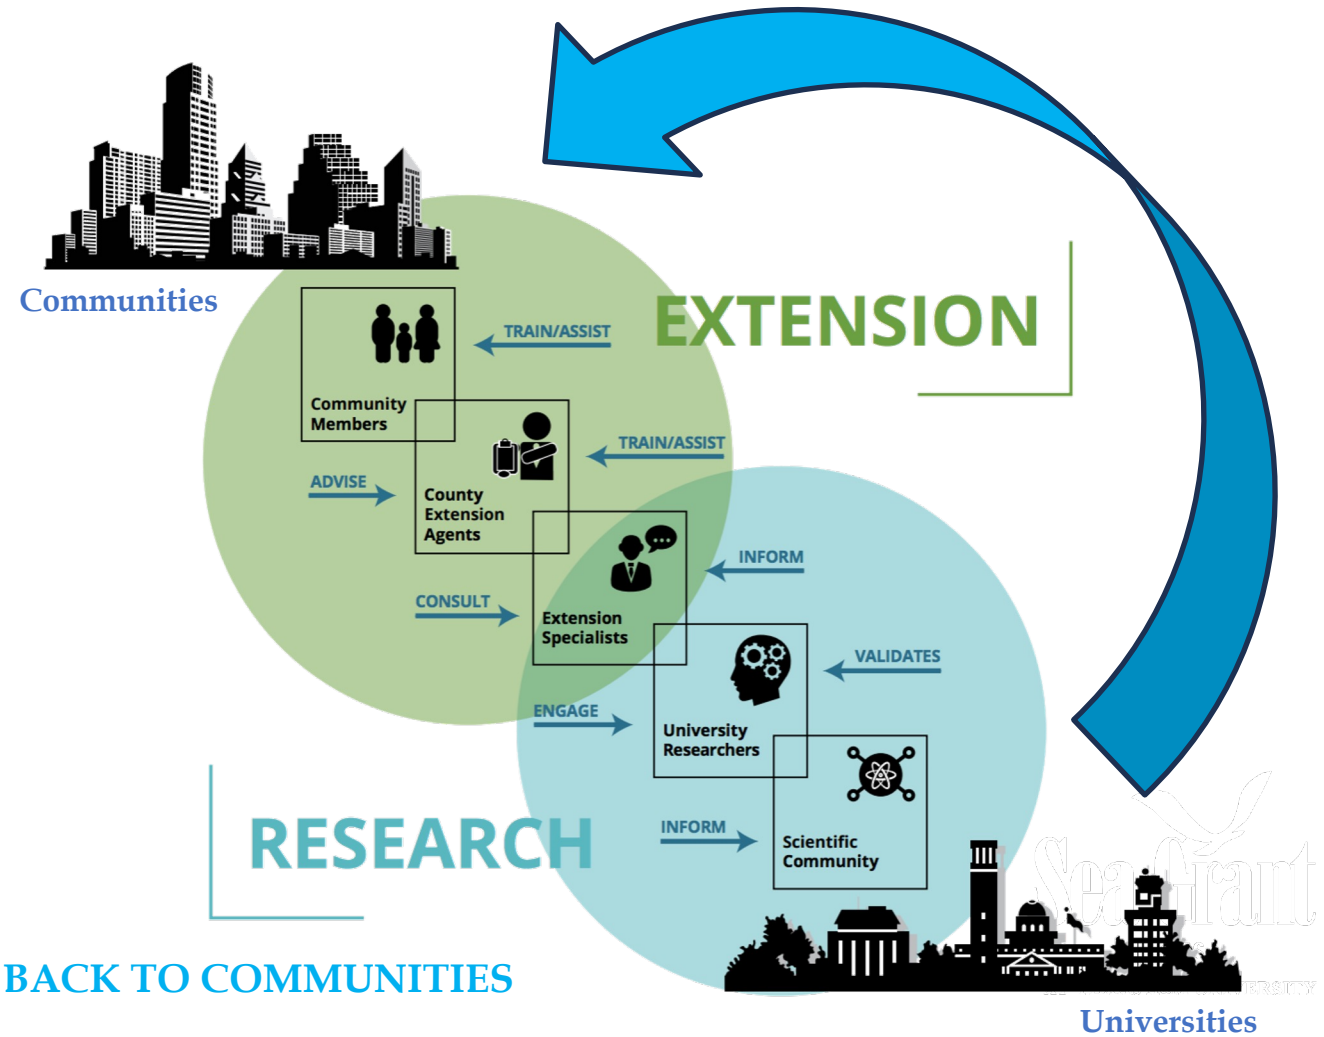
Communities

EXTENSION

TRAIN/ASSIST

Community Members

TRAIN/ASSIST

ADVISE

County Extension Agents

INFORM

CONSULT

Extension Specialists

VALIDATES

ENGAGE

University Researchers

INFORM

Scientific Community

RESEARCH

Sea Grant

BACK TO COMMUNITIES

Universities